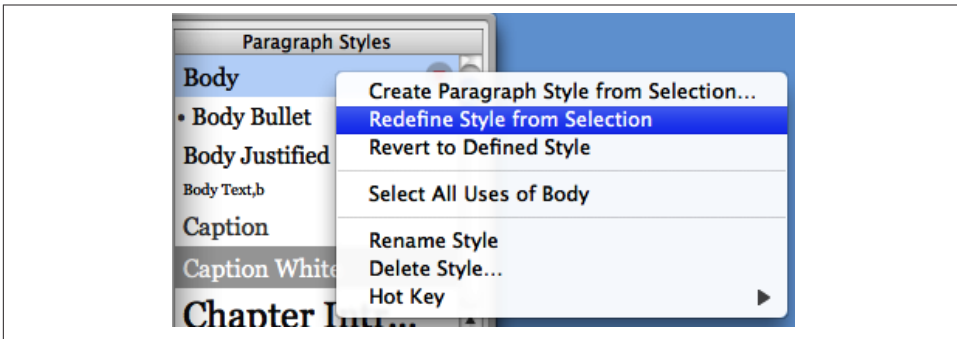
Paragraph Styles

Body

• Body Bullet

Body Justified

Body Text,b

Caption

Caption White

Chapter Intr...

Create Paragraph Style from Selection...

Redefine Style from Selection

Revert to Defined Style

Select All Uses of Body

Rename Style

Delete Style...

Hot Key